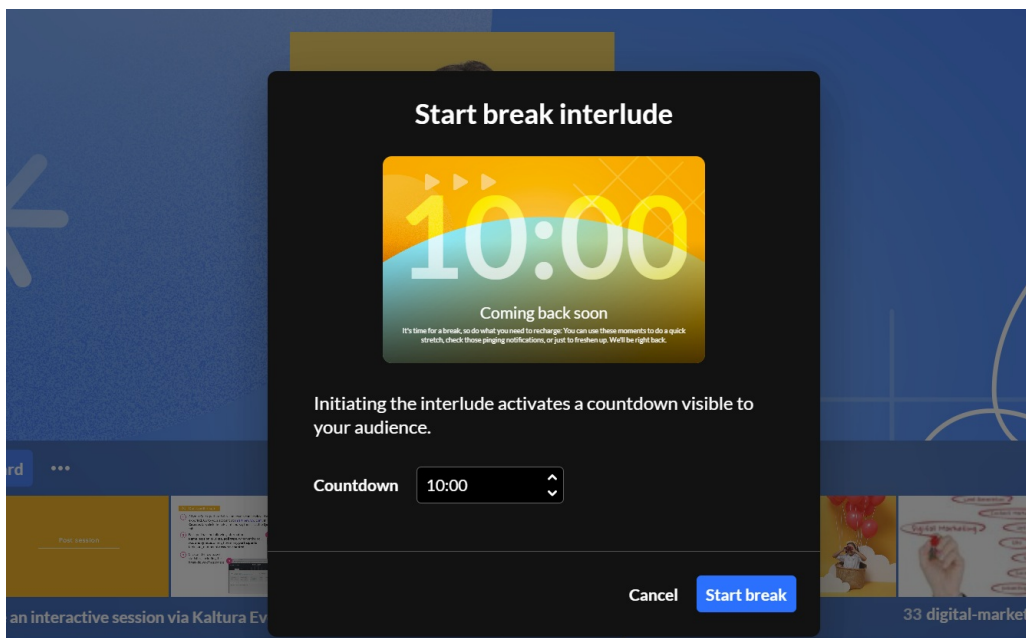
Start break interlude

10:00

Coming back soon

It's time for a break, so do what you need to recharge: You can use these moments to do a quick stretch, check those pinging notifications, or just to freshen up. We'll be right back.

Initiating the interlude activates a countdown visible to your audience.

Countdown 10:00

Cancel Start break

rd •••

Post session

Digital Marketing

an interactive session via Kaltura Ev

33 digital-market